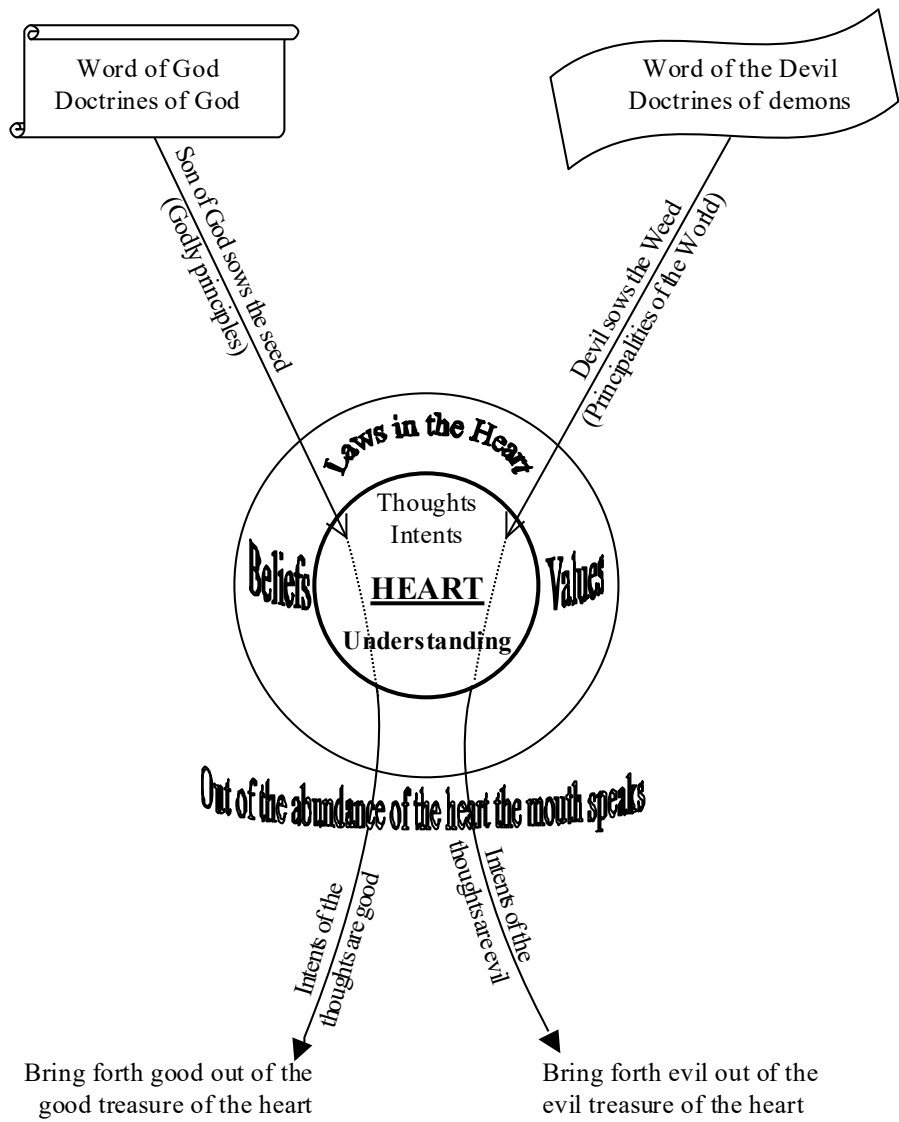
Word of God
Doctrines of God

Word of the Devil
Doctrines of demons

Son of God sows the seed
(Godly principles)

Devil sows the Weed
(Principalities of the World)

Laws in the Heart

Thoughts
Intents

Beliefs

HEART

Values

Understanding

Out of the abundance of the heart the mouth speaks

Intents of the thoughts are good

Intents of the thoughts are evil

Bring forth good out of the good treasure of the heart

Bring forth evil out of the evil treasure of the heart